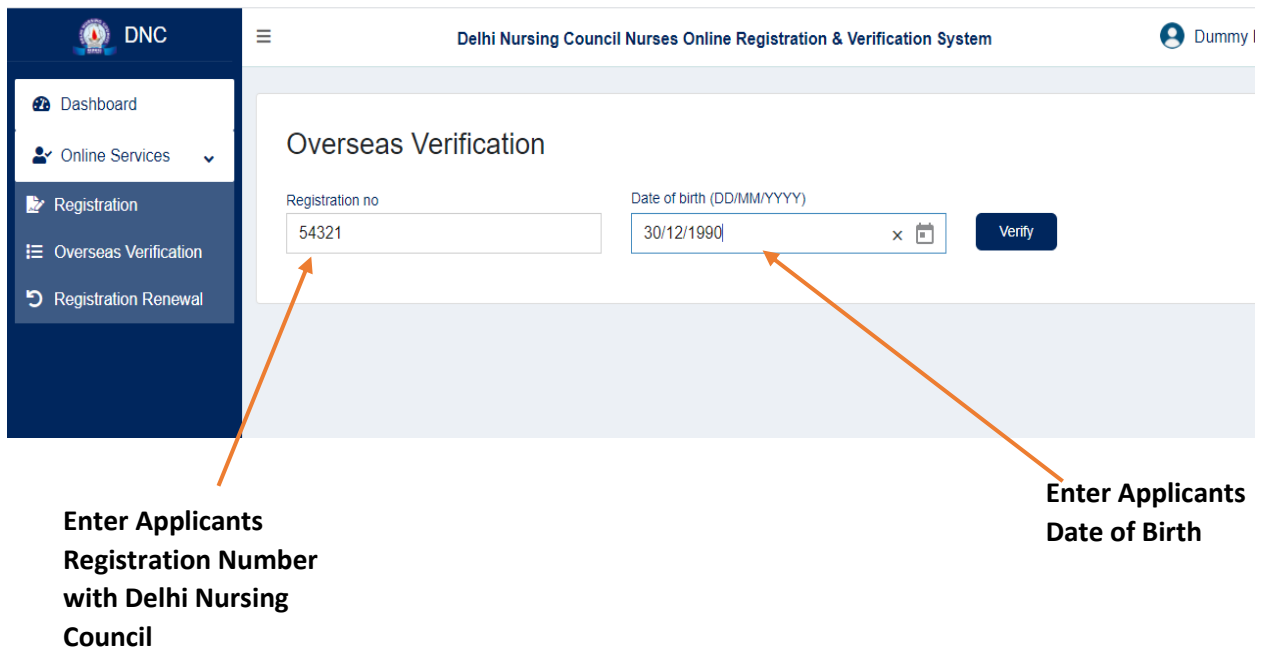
DNC

Dashboard

Online Services

Registration

Overseas Verification

Registration Renewal

≡

Delhi Nursing Council Nurses Online Registration & Verification System

Dummy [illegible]

Overseas Verification

Registration no

54321

Date of birth (DD/MM/YYYY)

30/12/1990

×

Verify

Enter Applicants Registration Number with Delhi Nursing Council

Enter Applicants Date of Birth